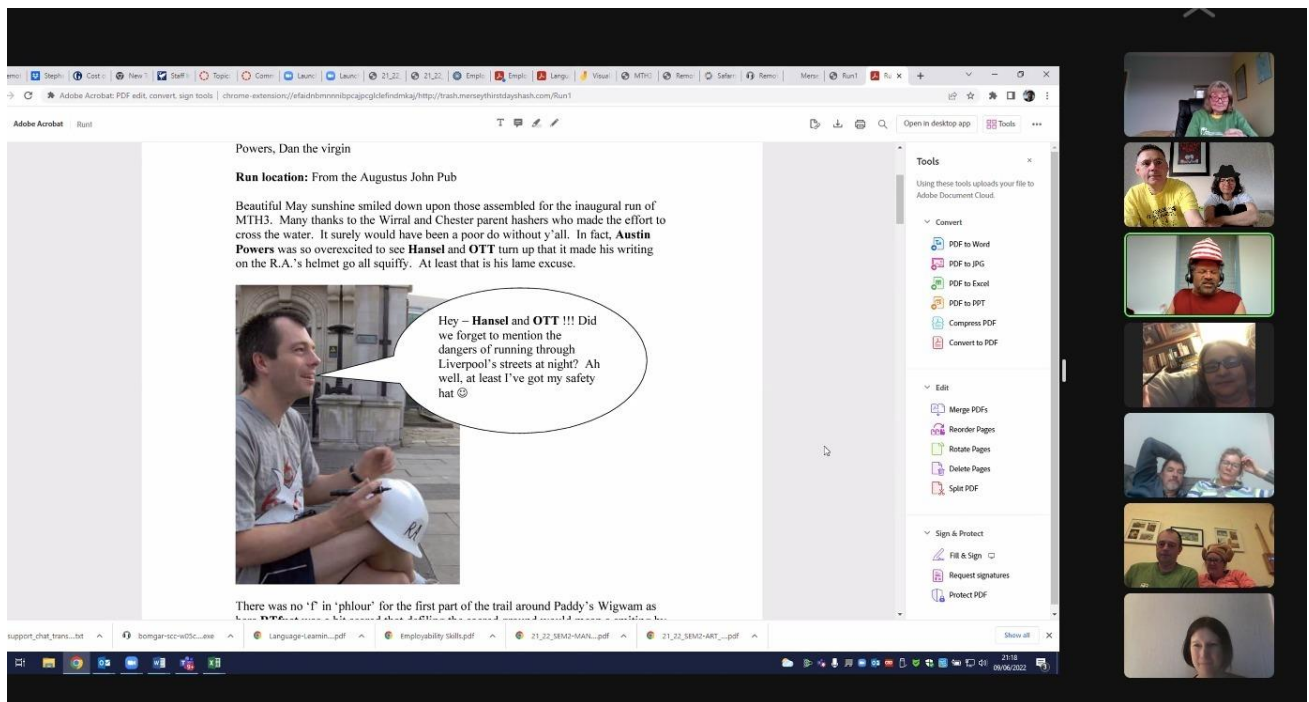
Stephe Cost New Staff Topic Comm Launc Launc 21_22 21_22 Emplo Emplo Langu Visual MTH Remo Safari Remo Mersey Run1 Ru

Adobe Acrobat: PDF edit, convert, sign tools | chrome-extension://efaidnbmnnnibpcajpcglclefindmkaj/http://trash.merseythirstdayshash.com/Run1

Adobe Acrobat Run1

Open in desktop app Tools

Powers, Dan the virgin

**Run location:** From the Augustus John Pub

Beautiful May sunshine smiled down upon those assembled for the inaugural run of MTH3. Many thanks to the Wirral and Chester parent hashers who made the effort to cross the water. It surely would have been a poor do without y'all. In fact, **Austin Powers** was so overexcited to see **Hansel** and **OTT** turn up that it made his writing on the R.A.'s helmet go all squiffy. At least that is his lame excuse.

Hey – **Hansel** and **OTT** !!! Did we forget to mention the dangers of running through Liverpool's streets at night? Ah well, at least I've got my safety hat ☺

RA

There was no 'f' in 'phlour' for the first part of the trail around Paddy's Wigwam as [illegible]

Tools

Using these tools uploads your file to Adobe Document Cloud.

Convert

PDF to Word

PDF to JPG

PDF to Excel

PDF to PPT

Compress PDF

Convert to PDF

Edit

Merge PDFs

Reorder Pages

Rotate Pages

Delete Pages

Split PDF

Sign & Protect

Fill & Sign

Request signatures

Protect PDF

support_chat_trans....txt bomgar-scc-w05c....exe Language-Learnin....pdf Employability Skills.pdf 21_22_SEM2-MAN....pdf 21_22_SEM2-ART_....pdf Show all

21:18 09/06/2022